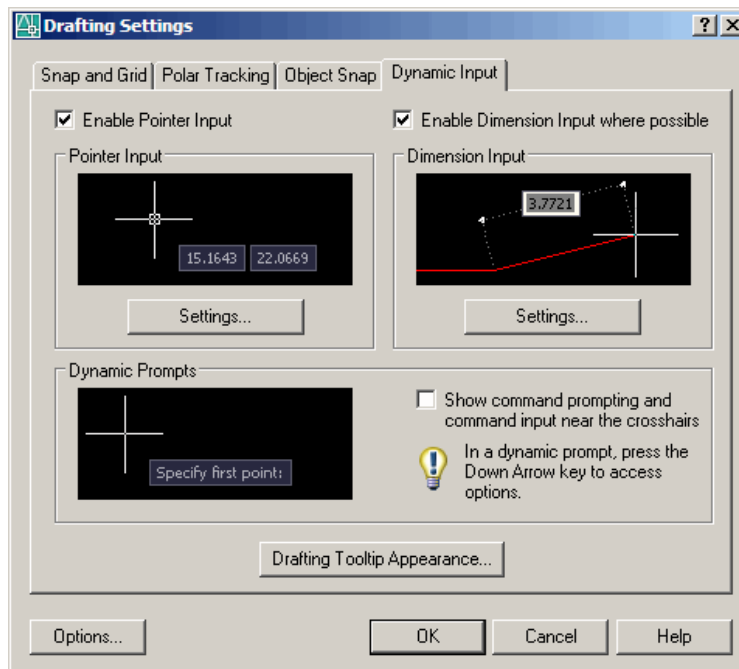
Drafting Settings
?
X
Snap and Grid | Polar Tracking | Object Snap | Dynamic Input

Enable Pointer Input
Enable Dimension Input where possible

Pointer Input
15.1643 22.0669
Settings...

Dimension Input
3.7721
Settings...

Dynamic Prompts
Specify first point:
Show command prompting and command input near the crosshairs
In a dynamic prompt, press the Down Arrow key to access options.

Drafting Tooltip Appearance...

Options...
OK
Cancel
Help